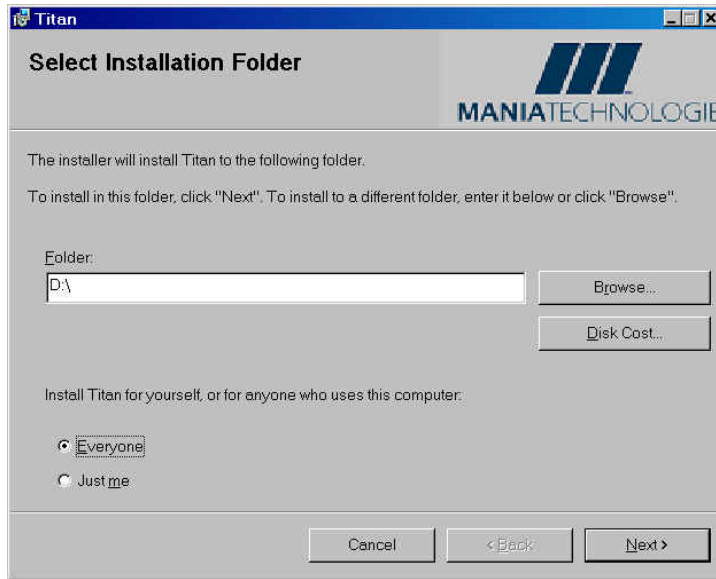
Titan

Select Installation Folder

MANIATECHNOLOGIE

The installer will install Titan to the following folder.

To install in this folder, click "Next". To install to a different folder, enter it below or click "Browse".

Folder:

D:\

Browse...

Disk Cost...

Install Titan for yourself, or for anyone who uses this computer:

Everyone

Just me

Cancel

< Back

Next >